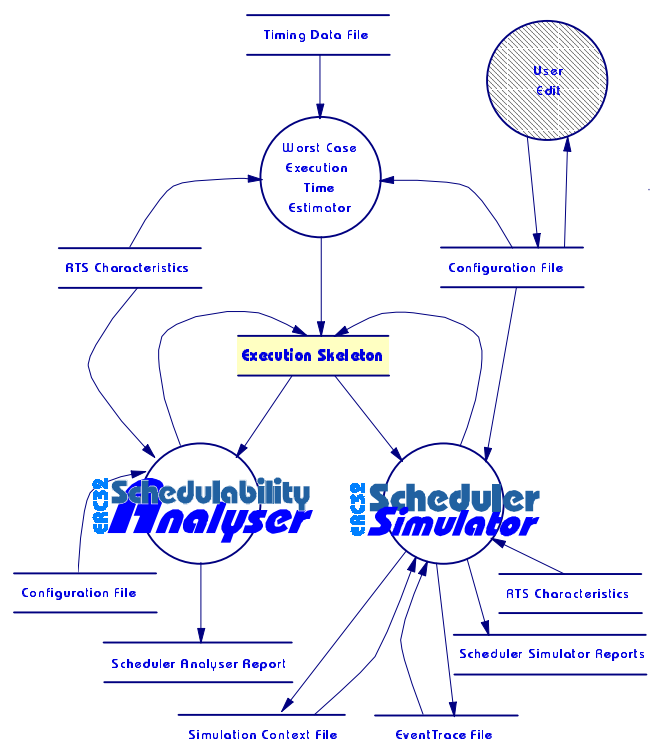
Timing Data File

User Edit

Worst Case Execution Time Estimator

RTS Characteristics

Configuration File

Execution Skeleton

ERC32 Schedulability Analyser

ERC32 Scheduler Simulator

Configuration File

RTS Characteristics

Scheduler Analyser Report

Scheduler Simulator Reports

Simulation Context File

EventTrace File